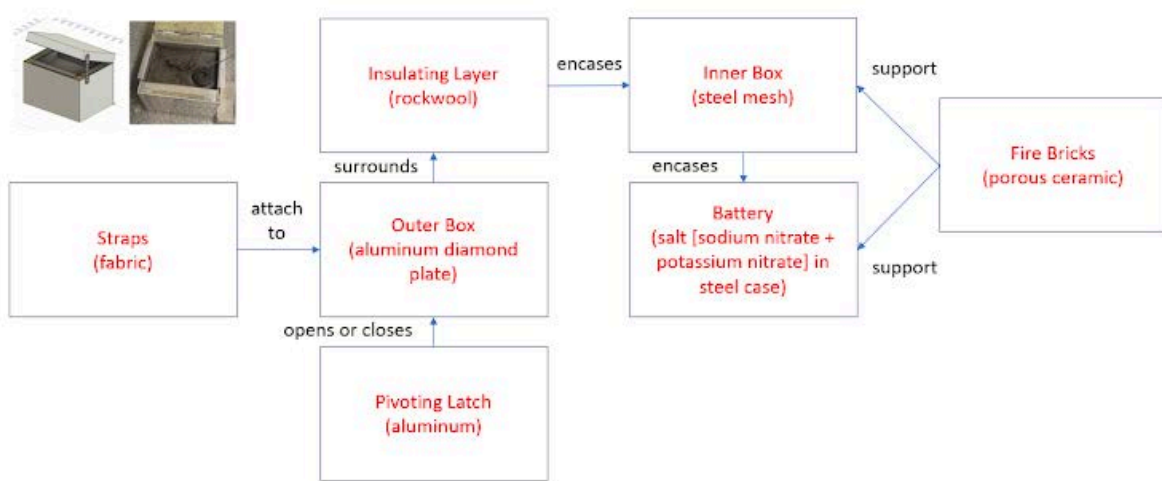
Insulating Layer
(rockwool)

encases

Inner Box
(steel mesh)

support

surrounds

encases

Fire Bricks
(porous ceramic)

Straps
(fabric)

attach to

Outer Box
(aluminum diamond plate)

Battery
(salt [sodium nitrate + potassium nitrate] in steel case)

support

opens or closes

Pivoting Latch
(aluminum)